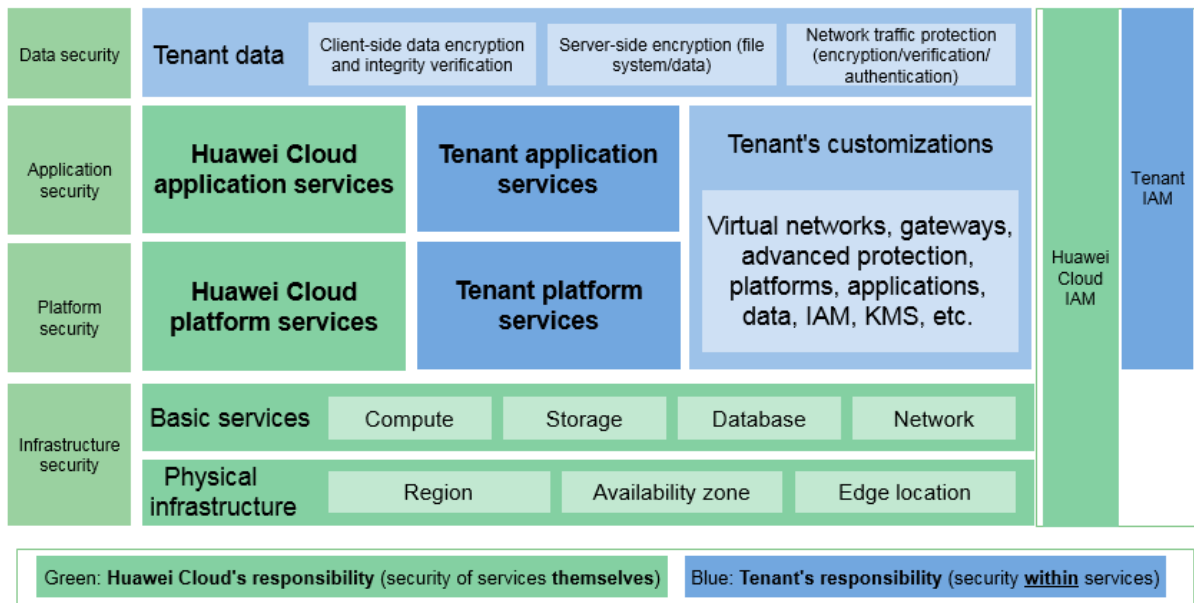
Data security

Tenant data

Client-side data encryption and integrity verification

Server-side encryption (file system/data)

Network traffic protection (encryption/verification/authentication)

Application security

Platform security

Huawei Cloud application services

Huawei Cloud platform services

Tenant application services

Tenant platform services

Tenant's customizations

Virtual networks, gateways, advanced protection, platforms, applications, data, IAM, KMS, etc.

Infrastructure security

Basic services

Compute

Storage

Database

Network

Physical infrastructure

Region

Availability zone

Edge location

Huawei Cloud IAM

Tenant IAM

Green: **Huawei Cloud's responsibility** (security of services **themselves**)

Blue: **Tenant's responsibility** (security **within** services)